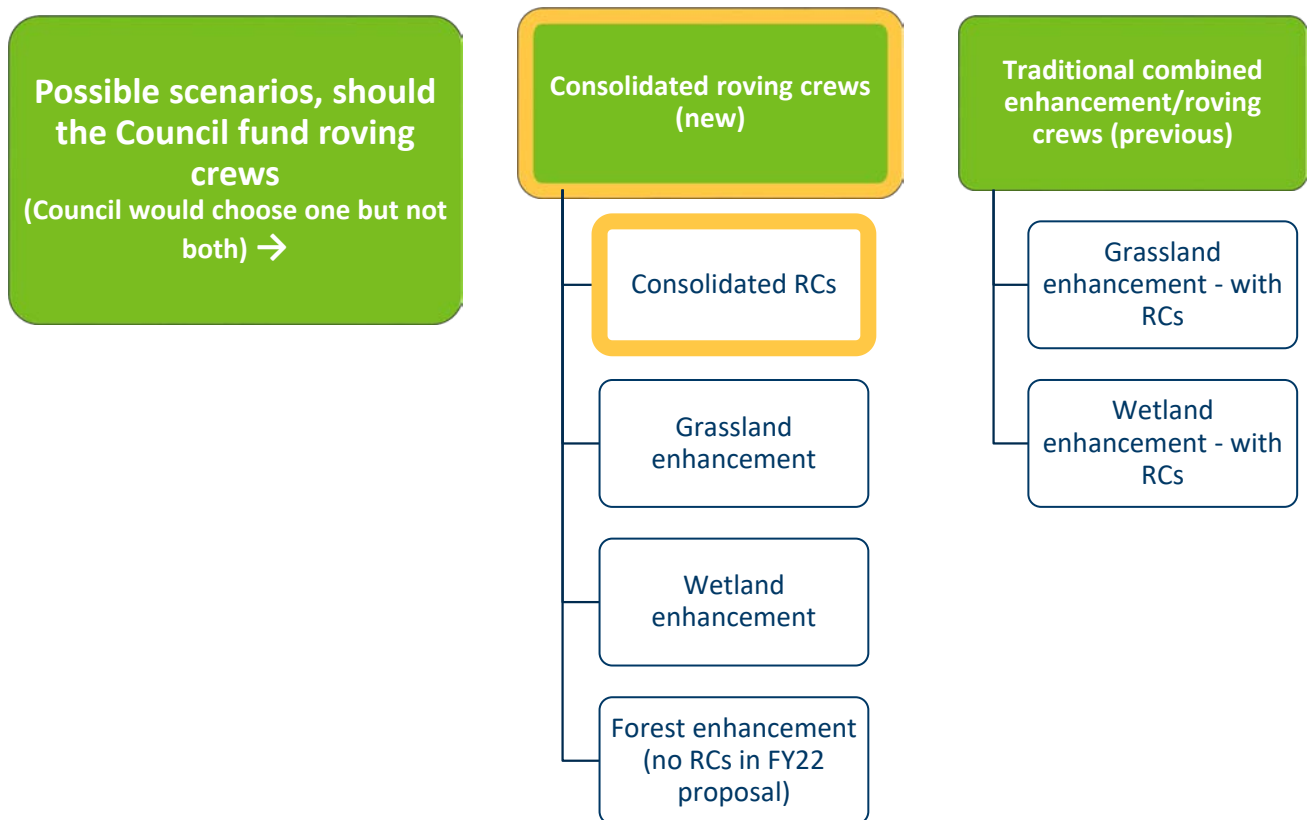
Possible scenarios, should the Council fund roving crews
(Council would choose one but not both) →

Consolidated roving crews (new)

Consolidated RCs

Grassland enhancement

Wetland enhancement

Forest enhancement (no RCs in FY22 proposal)

Traditional combined enhancement/roving crews (previous)

Grassland enhancement - with RCs

Wetland enhancement - with RCs